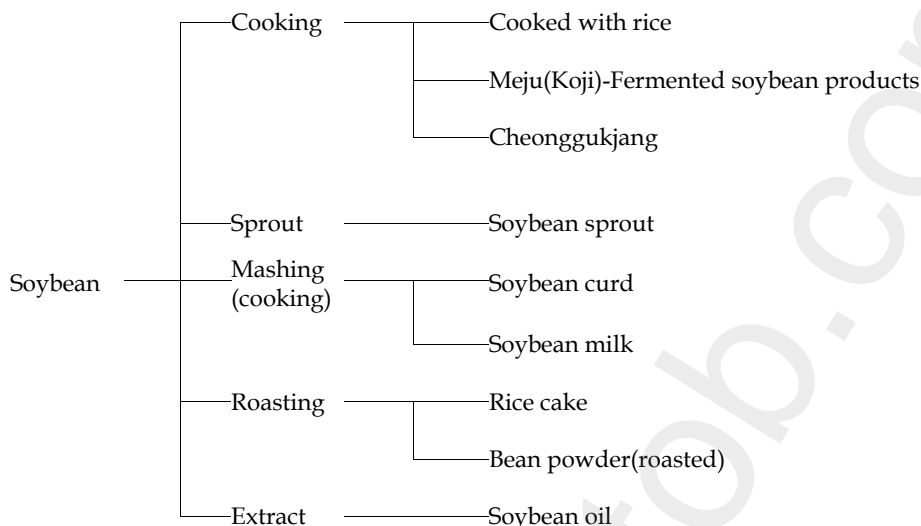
Soybean

Cooking
Cooked with rice
Meju(Koji)-Fermented soybean products
Cheonggukjang

Sprout
Soybean sprout

Mashing (cooking)
Soybean curd
Soybean milk

Roasting
Rice cake
Bean powder(roasted)

Extract
Soybean oil